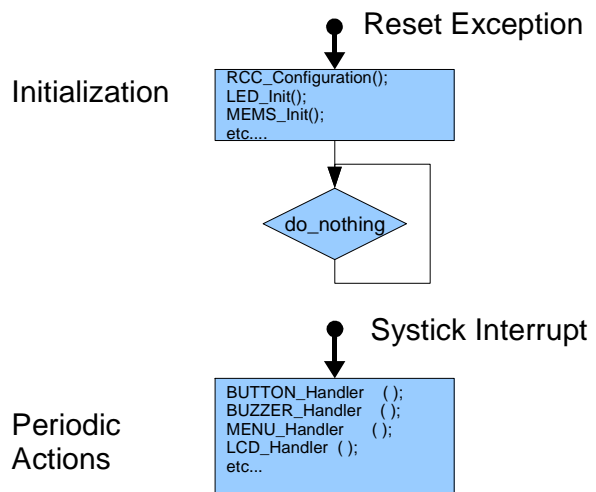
Reset Exception

Initialization

RCC_Configuration();
LED_Init();
MEMS_Init();
etc....

do_nothing

Systick Interrupt

Periodic Actions

BUTTON_Handler ( );
BUZZER_Handler ( );
MENU_Handler ( );
LCD_Handler ( );
etc...